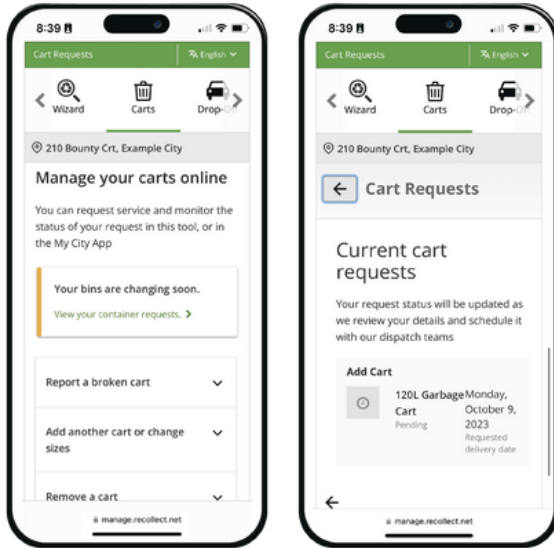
8:39

Cart Requests

English

Wizard

Carts

Drop-Off

210 Bounty Crt, Example City

Manage your carts online

You can request service and monitor the status of your request in this tool, or in the My City App

Your bins are changing soon.

View your container requests.

Report a broken cart

Add another cart or change sizes

Remove a cart

manage.recollect.net

8:39

Cart Requests

English

Wizard

Carts

Drop-Off

210 Bounty Crt, Example City

Cart Requests

Current cart requests

Your request status will be updated as we review your details and schedule it with our dispatch teams

Add Cart

120L Garbage Cart

Pending

Monday, October 9, 2023

Requested delivery date

manage.recollect.net